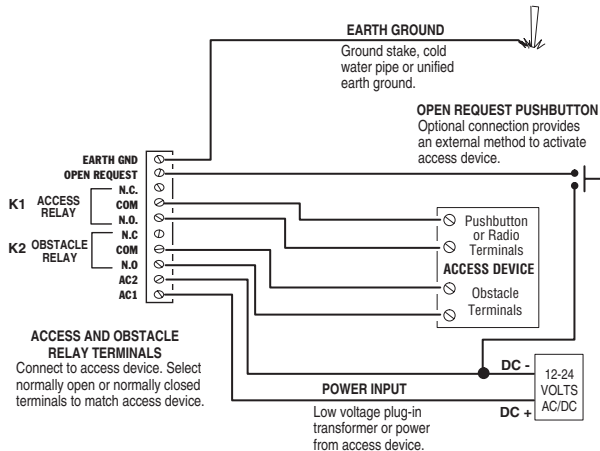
EARTH GROUND
Ground stake, cold water pipe or unified earth ground.

OPEN REQUEST PUSHBUTTON
Optional connection provides an external method to activate access device.

EARTH GND
OPEN REQUEST
N.C.
K1 ACCESS RELAY
COM
N.O.
N.C
K2 OBSTACLE RELAY
COM
N.O
AC2
AC1

Pushbutton or Radio Terminals
ACCESS DEVICE
Obstacle Terminals

ACCESS AND OBSTACLE RELAY TERMINALS
Connect to access device. Select normally open or normally closed terminals to match access device.

DC -
12-24 VOLTS AC/DC
DC +

POWER INPUT
Low voltage plug-in transformer or power from access device.